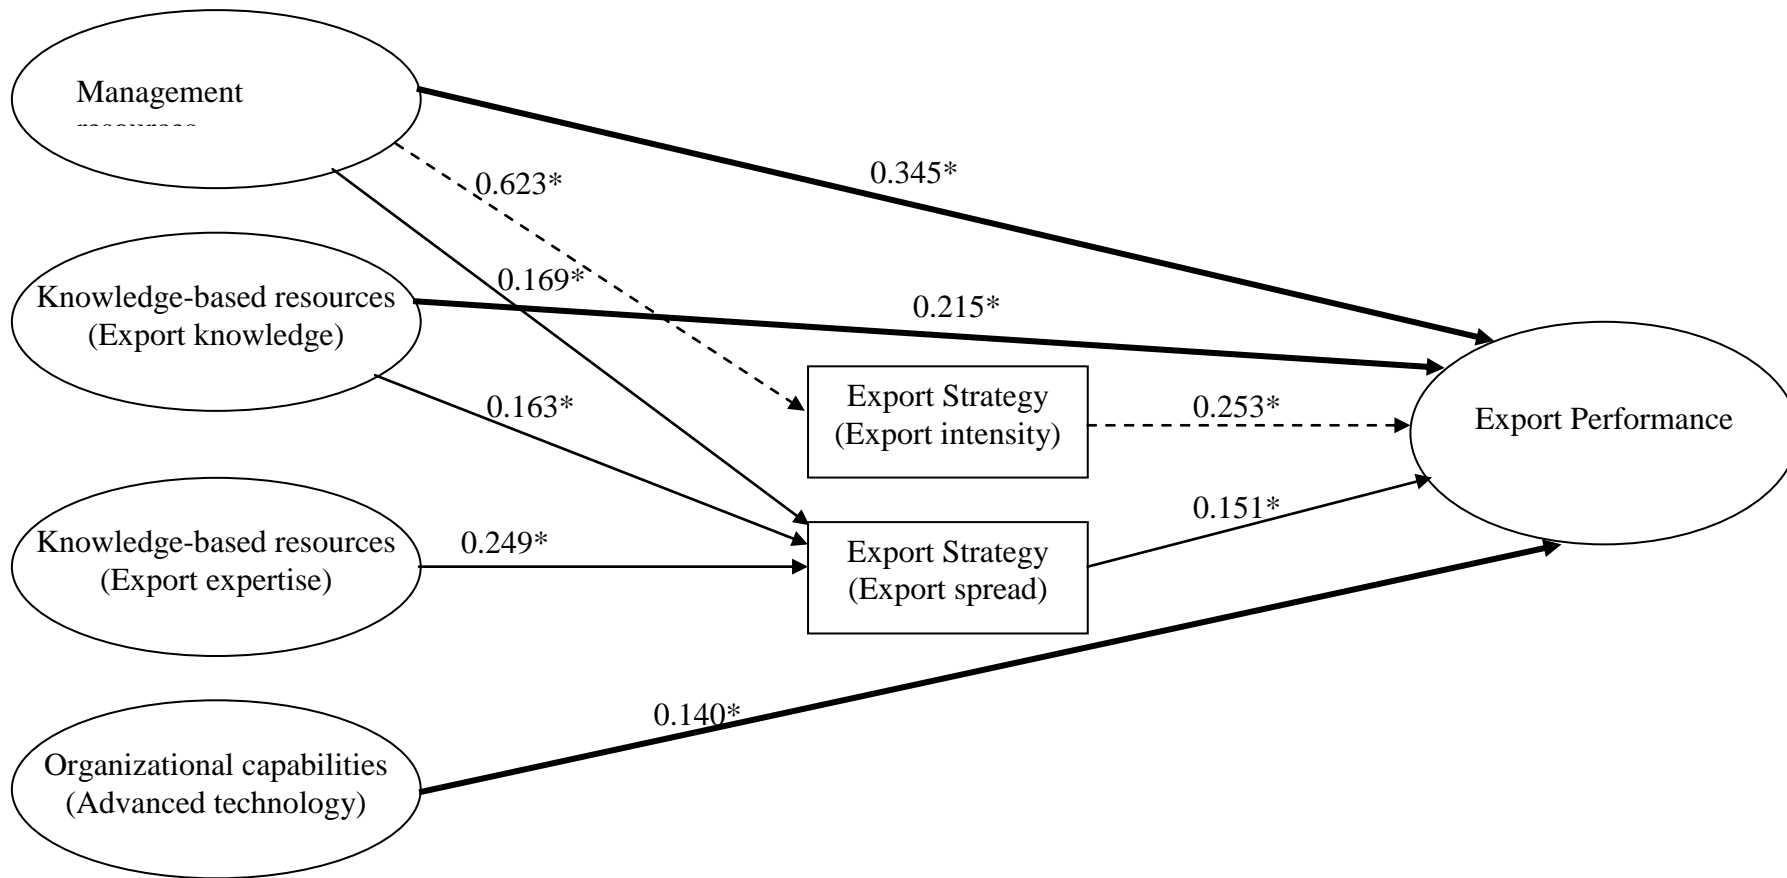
Management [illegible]

0.345*

0.623*

0.169*

Knowledge-based resources (Export knowledge)

0.215*

0.163*

Export Strategy (Export intensity)

0.253*

Export Performance

0.151*

Knowledge-based resources (Export expertise)

0.249*

Export Strategy (Export spread)

0.140*

Organizational capabilities (Advanced technology)